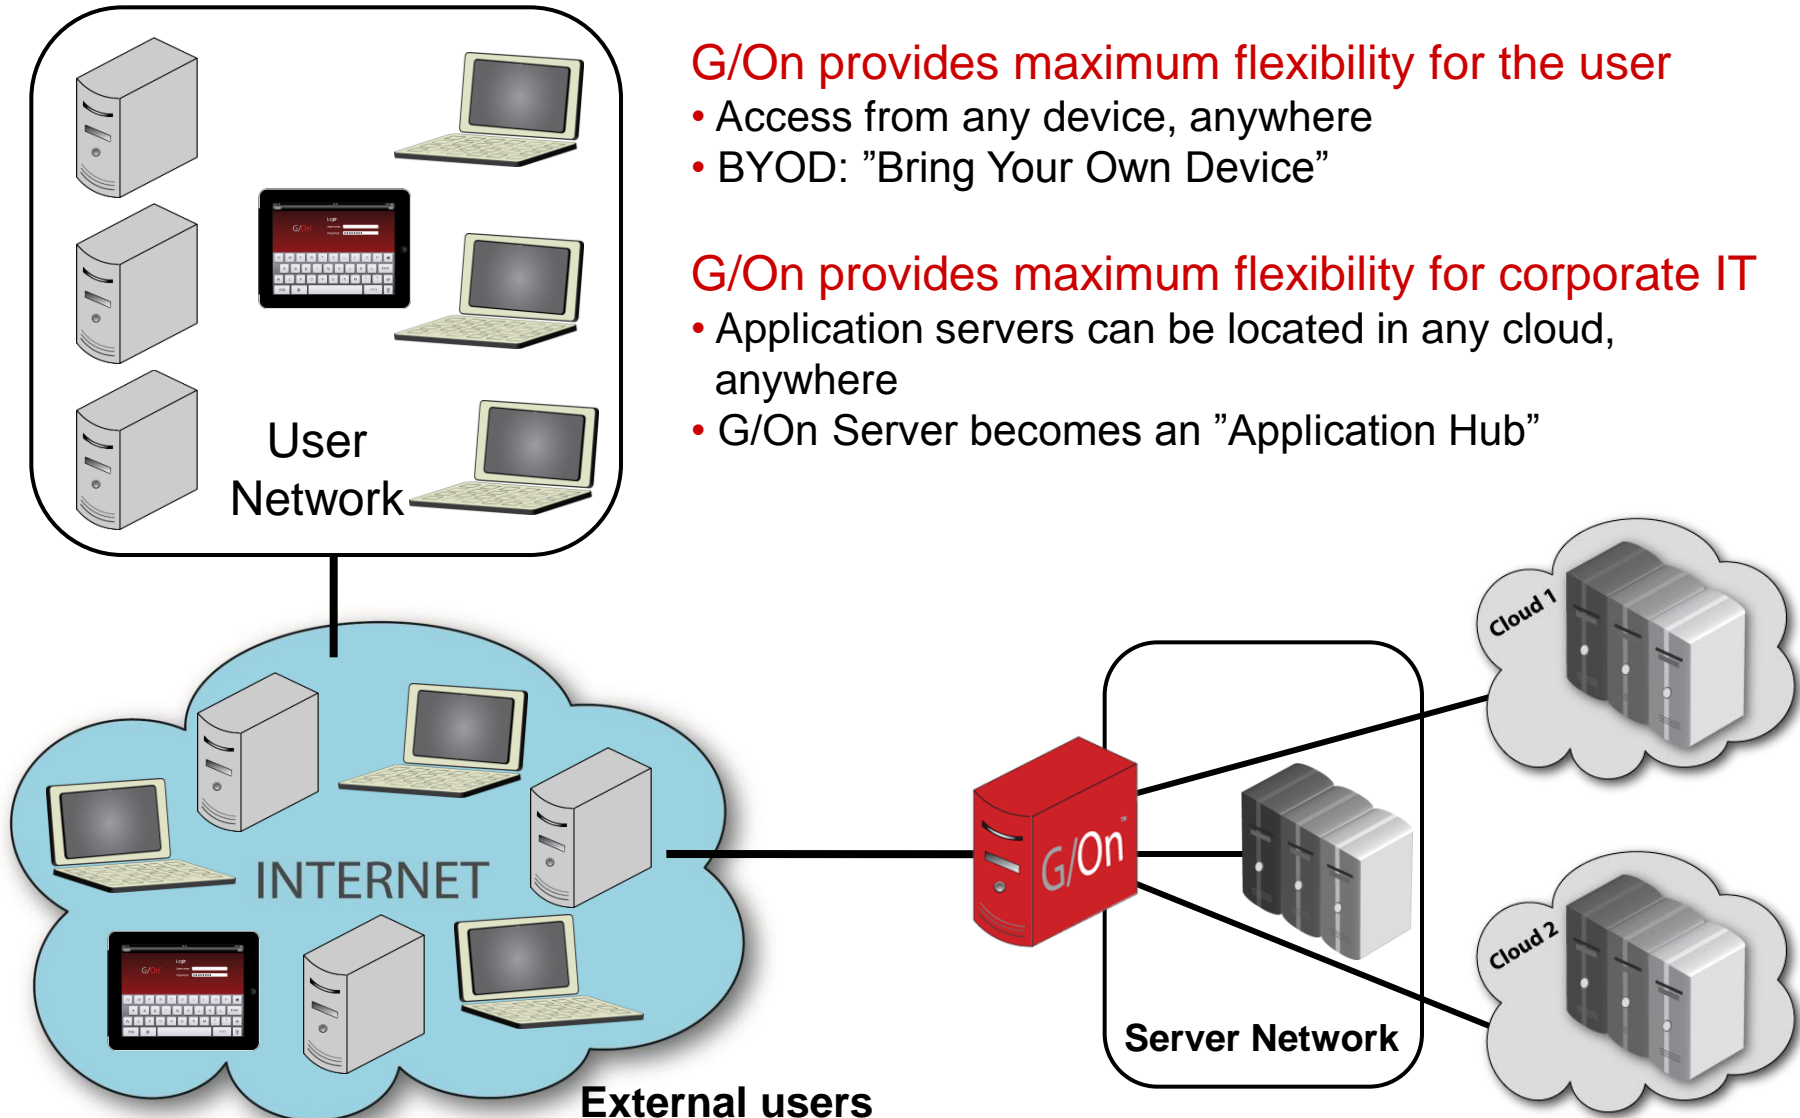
User Network

G/On provides maximum flexibility for the user
• Access from any device, anywhere
• BYOD: ”Bring Your Own Device”

G/On provides maximum flexibility for corporate IT
• Application servers can be located in any cloud, anywhere
• G/On Server becomes an ”Application Hub”

Cloud 1

Cloud 2

INTERNET

G/On™

Server Network

External users